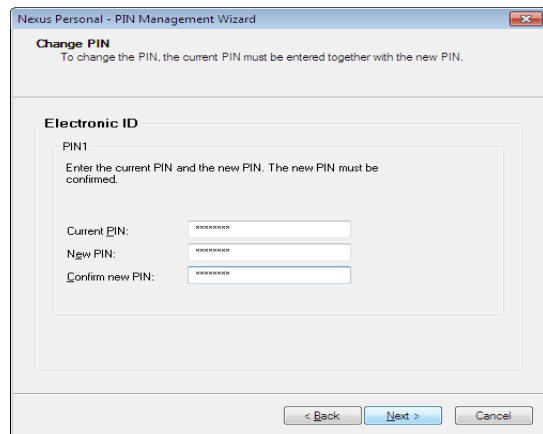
Nexus Personal - PIN Management Wizard

Change PIN
To change the PIN, the current PIN must be entered together with the new PIN.

Electronic ID

PIN1

Enter the current PIN and the new PIN. The new PIN must be confirmed.

Current PIN: ********

New PIN: ********

Confirm new PIN: ********

< Back Next > Cancel